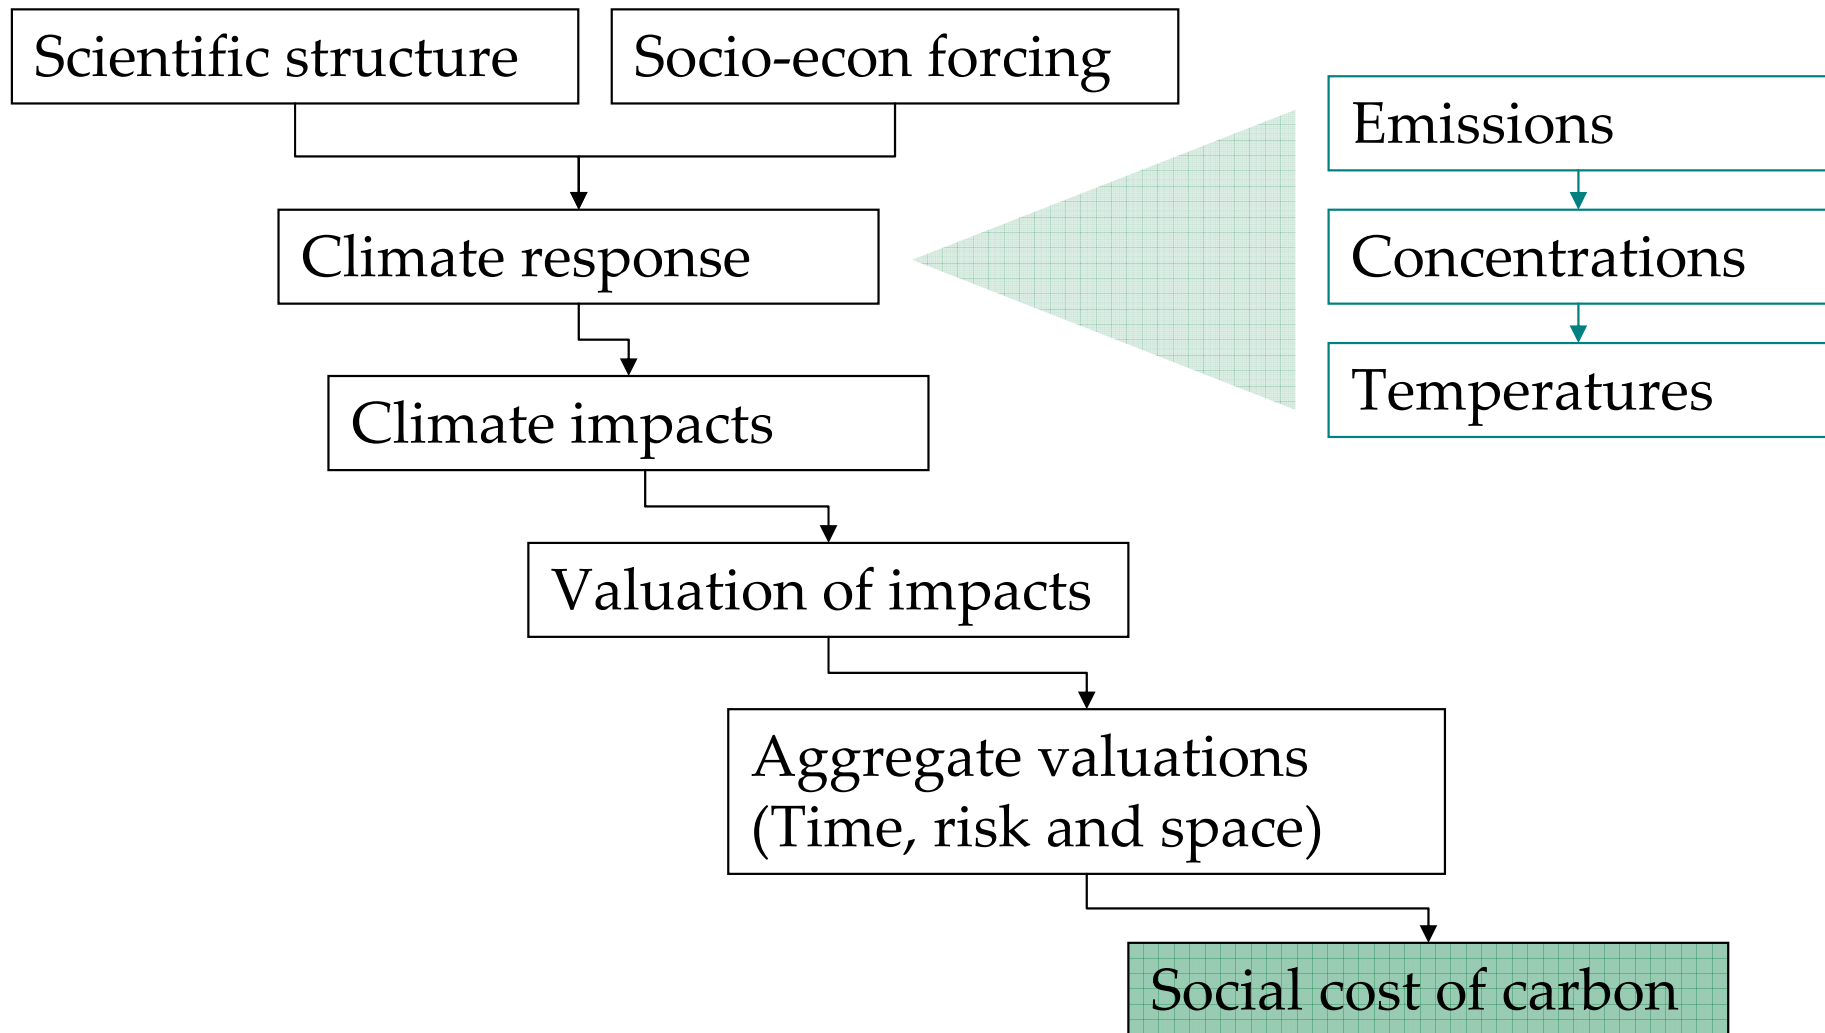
Scientific structure

Socio-econ forcing

Emissions

Concentrations

Temperatures

Climate response

Climate impacts

Valuation of impacts

Aggregate valuations
(Time, risk and space)

Social cost of carbon